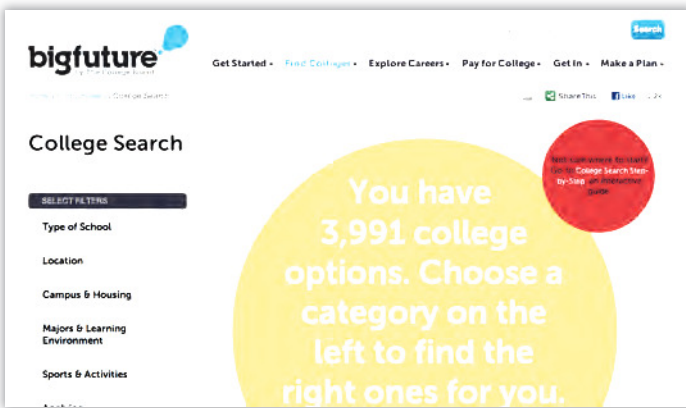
bigfuture
by The College Board

Search

Get Started • Find Colleges • Explore Careers • Pay for College • Get In • Make a Plan •

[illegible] / College Search

ShareThis Like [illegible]

College Search

SELECT FILTERS

Type of School

Location

Campus & Housing

Majors & Learning Environment

Sports & Activities

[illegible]

Not sure where to start? Go to College Search Step-by-Step, an interactive guide.

You have 3,991 college options. Choose a category on the left to find the right ones for you.